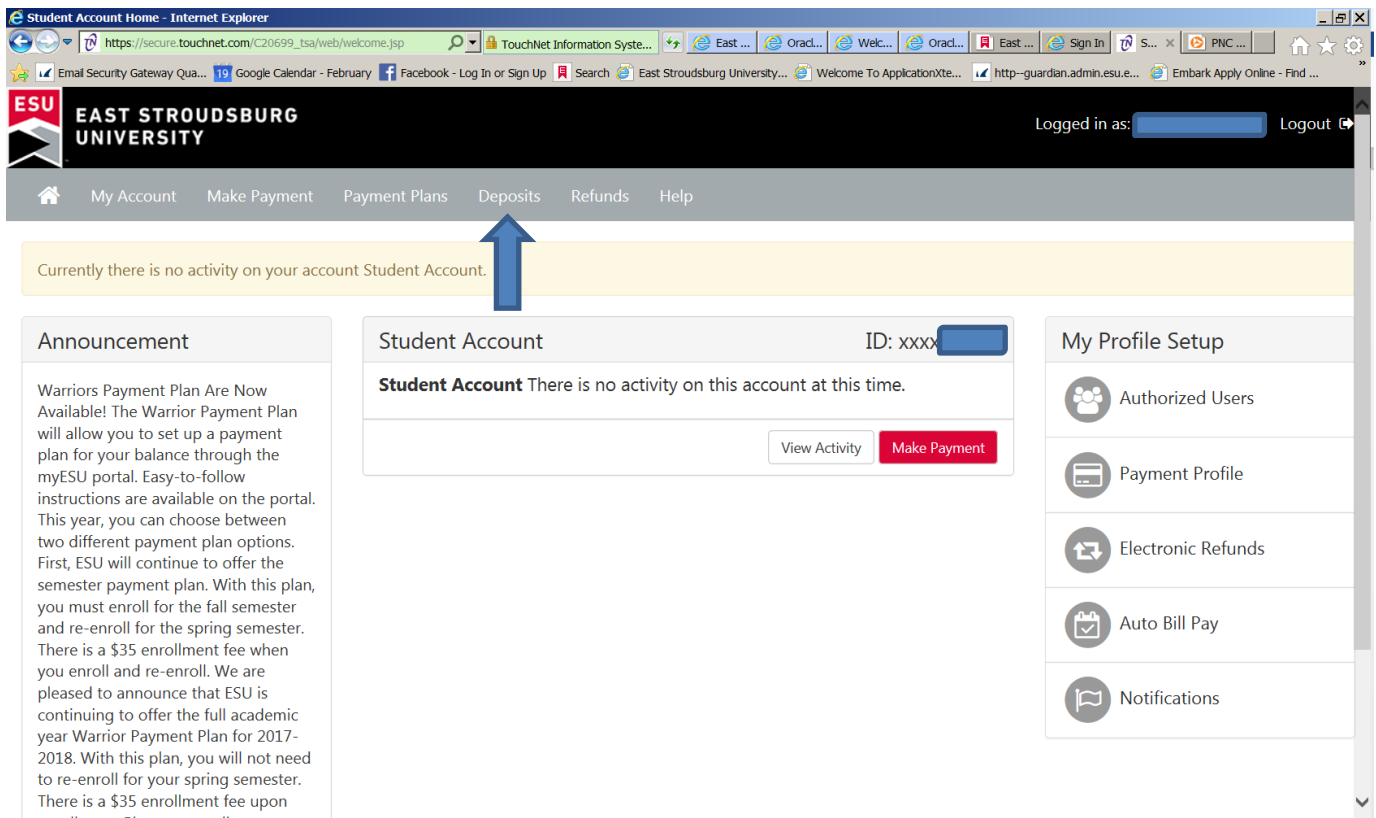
Student Account Home - Internet Explorer

https://secure.touchnet.com/C20699_tsa/web/welcome.jsp

TouchNet Information Syste...

East ...

Oracl...

Welc...

Oracl...

East ...

Sign In

S...

PNC ...

Email Security Gateway Qua...

Google Calendar - February

Facebook - Log In or Sign Up

Search

East Stroudsburg University...

Welcome To ApplicationXte...

http--guardian.admin.esu.e...

Embark Apply Online - Find ...

ESU EAST STROUDSBURG UNIVERSITY

Logged in as:

Logout

My Account Make Payment Payment Plans Deposits Refunds Help

Currently there is no activity on your account Student Account.

Announcement

Warriors Payment Plan Are Now Available! The Warrior Payment Plan will allow you to set up a payment plan for your balance through the myESU portal. Easy-to-follow instructions are available on the portal. This year, you can choose between two different payment plan options. First, ESU will continue to offer the semester payment plan. With this plan, you must enroll for the fall semester and re-enroll for the spring semester. There is a $35 enrollment fee when you enroll and re-enroll. We are pleased to announce that ESU is continuing to offer the full academic year Warrior Payment Plan for 2017-2018. With this plan, you will not need to re-enroll for your spring semester. There is a $35 enrollment fee upon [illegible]

Student Account

ID: xxxx

**Student Account** There is no activity on this account at this time.

View Activity

Make Payment

My Profile Setup

Authorized Users

Payment Profile

Electronic Refunds

Auto Bill Pay

Notifications